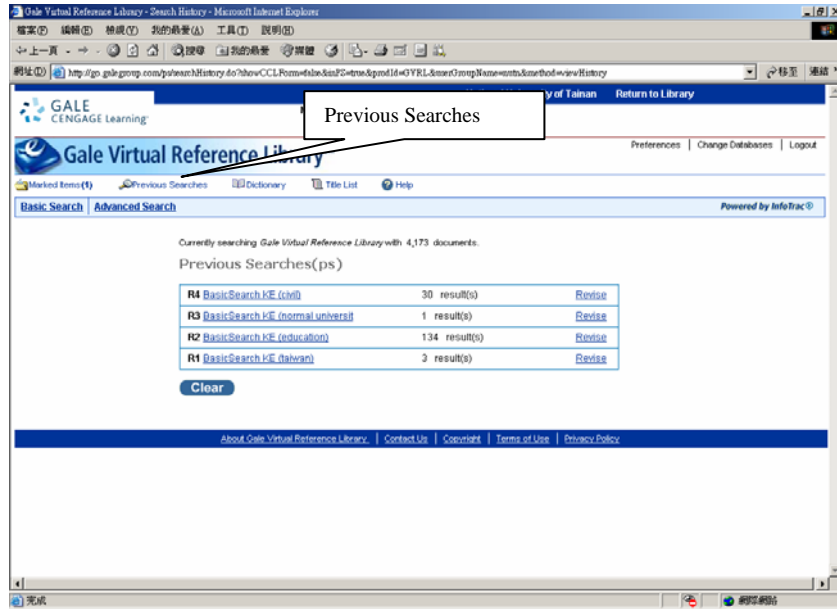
Gale Virtual Reference Library - Search History - Microsoft Internet Explorer

檔案(F) 編輯(E) 檢視(V) 我的最愛(A) 工具(T) 說明(H)

上一頁 搜尋 我的最愛 媒體

網址(D) http://go.galegroup.com/ps/searchHistory.do?showCCLForm=false&inPS=true&prodId=GVRL&userGroupName=nutn&method=viewHistory

移至 連結

GALE CENGAGE Learning

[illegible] y of Tainan Return to Library

Previous Searches

Gale Virtual Reference Library

Preferences | Change Databases | Logout

Marked Items(1) Previous Searches Dictionary Title List Help

Basic Search | Advanced Search

Powered by InfoTrac®

Currently searching Gale Virtual Reference Library with 4,173 documents.

Previous Searches(ps)

| | | |
|---|---|---|
| R4 BasicSearch KE (civil) | 30 result(s) | Revise |
| R3 BasicSearch KE (normal universit | 1 result(s) | Revise |
| R2 BasicSearch KE (education) | 134 result(s) | Revise |
| R1 BasicSearch KE (taiwan) | 3 result(s) | Revise |

Clear

About Gale Virtual Reference Library | Contact Us | Copyright | Terms of Use | Privacy Policy

完成

網際網路